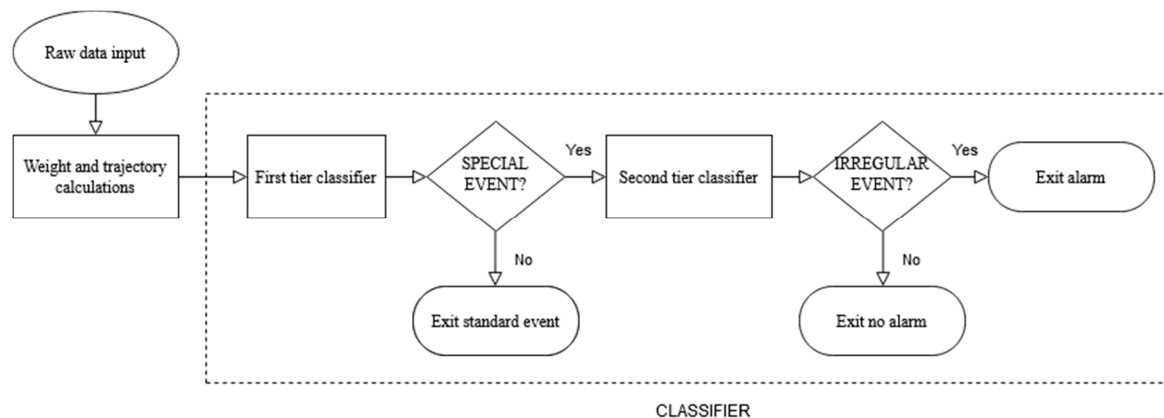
Raw data input

Weight and trajectory calculations

First tier classifier

SPECIAL EVENT?

Yes

No

Exit standard event

Second tier classifier

IRREGULAR EVENT?

Yes

No

Exit alarm

Exit no alarm

CLASSIFIER